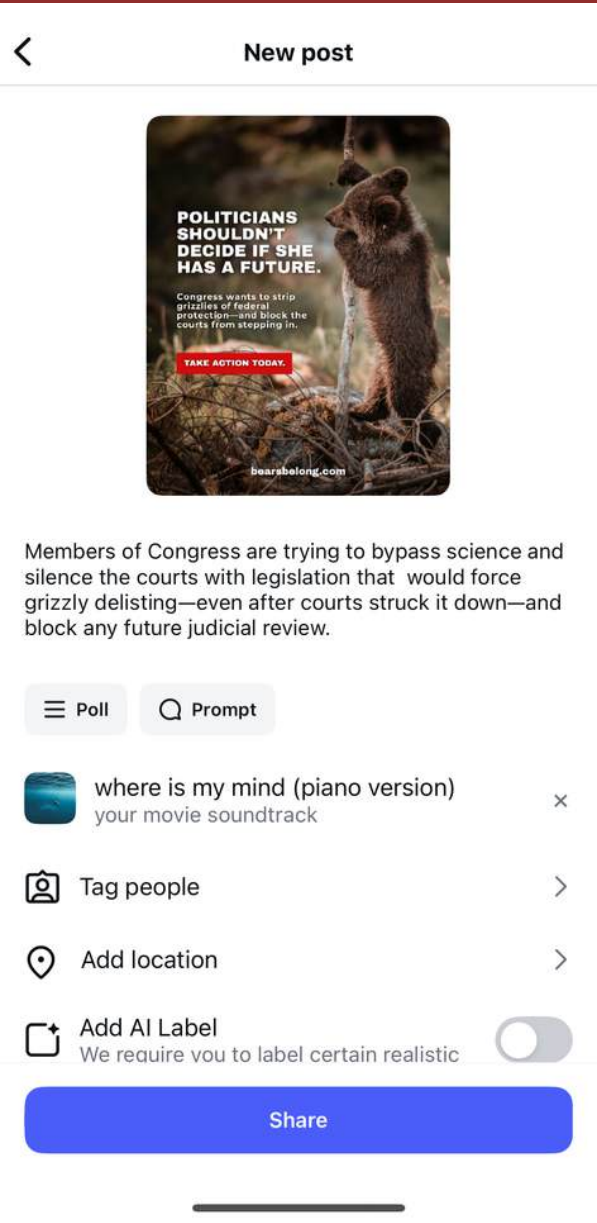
New post

POLITICIANS SHOULDN'T DECIDE IF SHE HAS A FUTURE.

Congress wants to strip grizzlies of federal protection—and block the courts from stepping in.

TAKE ACTION TODAY.

bearsbelong.com

Members of Congress are trying to bypass science and silence the courts with legislation that would force grizzly delisting—even after courts struck it down—and block any future judicial review.

Poll

Prompt

where is my mind (piano version)
your movie soundtrack

Tag people

Add location

Add AI Label
We require you to label certain realistic

Share